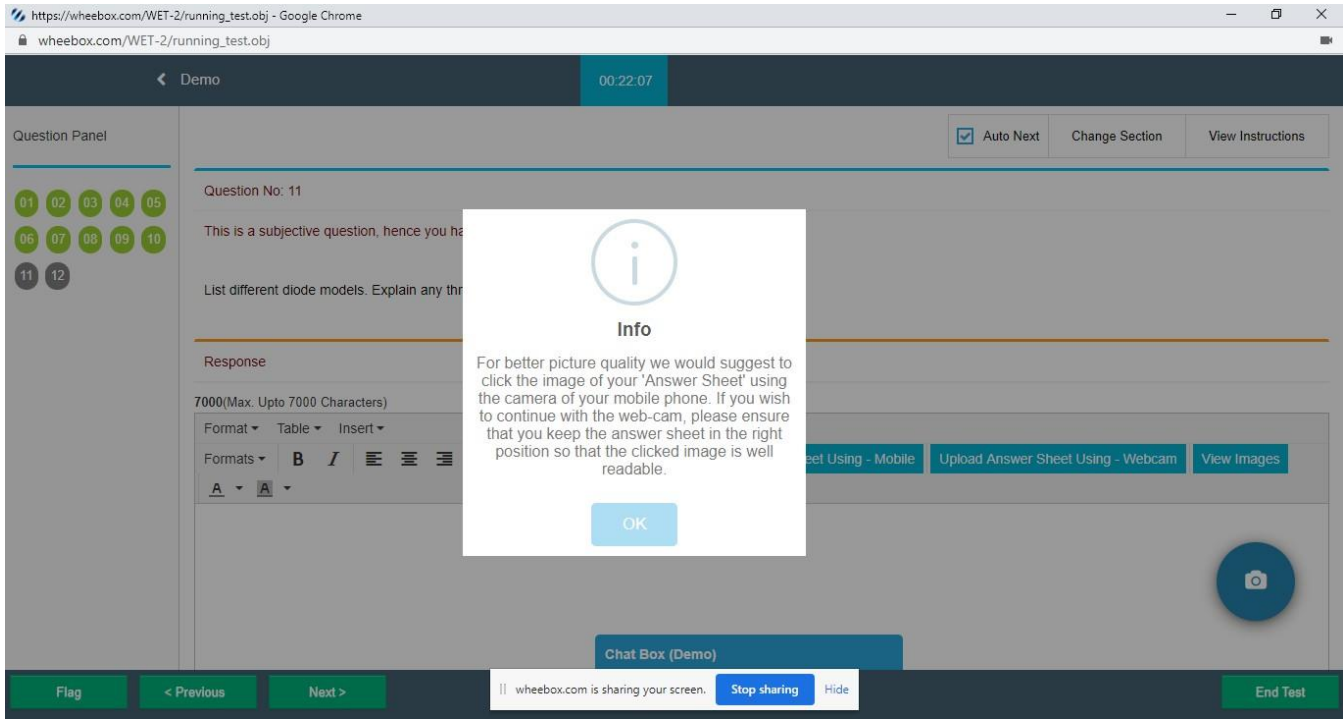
https://wheebox.com/WET-2/running_test.obj - Google Chrome
wheebox.com/WET-2/running_test.obj

Demo
00:22:07

Question Panel

01 02 03 04 05
06 07 08 09 10
11 12

Auto Next
Change Section
View Instructions

Question No: 11

This is a subjective question, hence you ha

List different diode models. Explain any thr

Response

7000(Max. Upto 7000 Characters)

Format Table Insert
Formats B I
A A

eet Using - Mobile
Upload Answer Sheet Using - Webcam
View Images

Info

For better picture quality we would suggest to click the image of your 'Answer Sheet' using the camera of your mobile phone. If you wish to continue with the web-cam, please ensure that you keep the answer sheet in the right position so that the clicked image is well readable.

OK

Chat Box (Demo)

Flag
< Previous
Next >
wheebox.com is sharing your screen.
Stop sharing
Hide
End Test